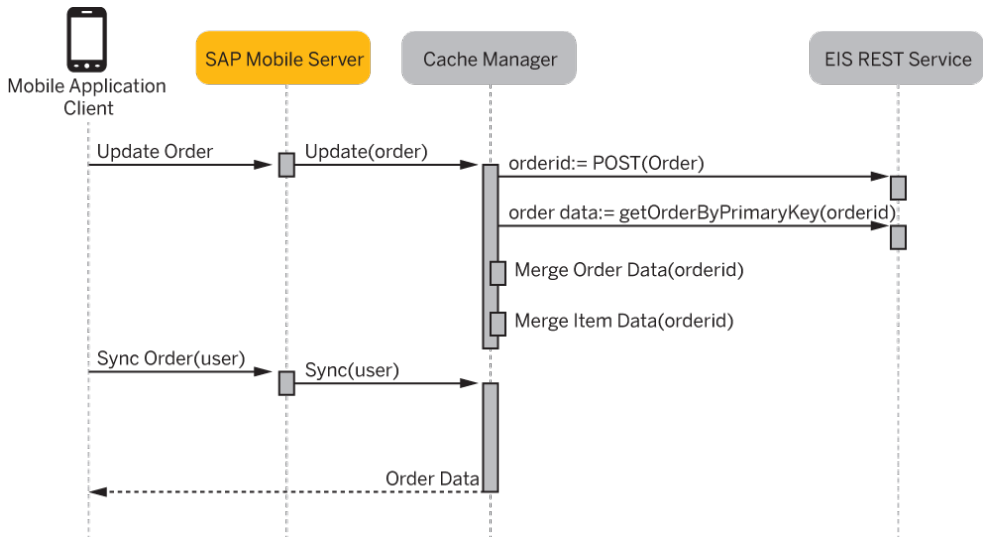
Mobile Application Client

SAP Mobile Server

Cache Manager

EIS REST Service

Update Order

Update(order)

orderid:= POST(Order)

order data:= getOrderByPrimaryKey(orderid)

Merge Order Data(orderid)

Merge Item Data(orderid)

Sync Order(user)

Sync(user)

Order Data